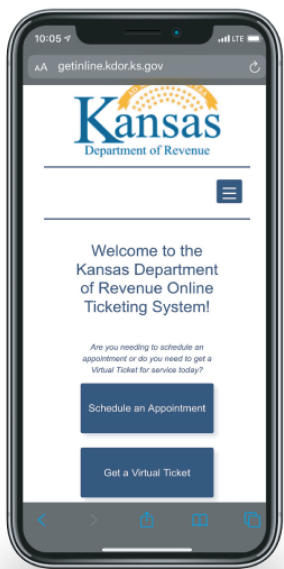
10:05 LTE

AA getinline.kdor.ks.gov

Kansas
Department of Revenue

Welcome to the Kansas Department of Revenue Online Ticketing System!

Are you needing to schedule an appointment or do you need to get a Virtual Ticket for service today?

Schedule an Appointment

Get a Virtual Ticket